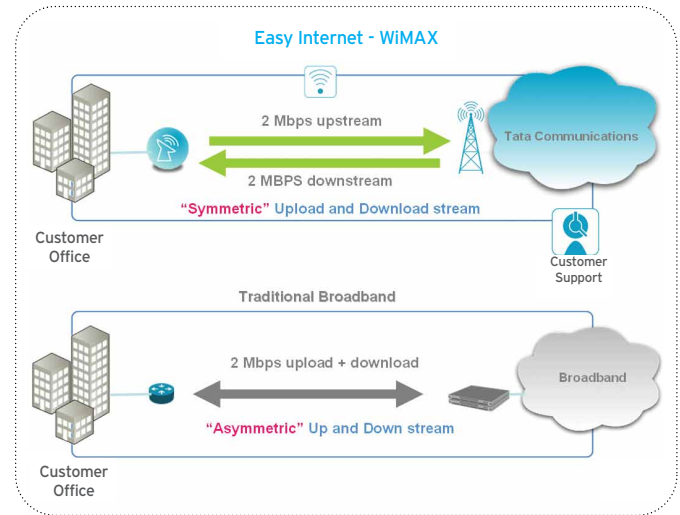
Easy Internet - WiMAX

2 Mbps upstream

Tata Communications

2 MBPS downstream

"Symmetric" Upload and Download stream

Customer Office

Customer Support

Traditional Broadband

2 Mbps upload + download

Broadband

"Asymmetric" Up and Down stream

Customer Office